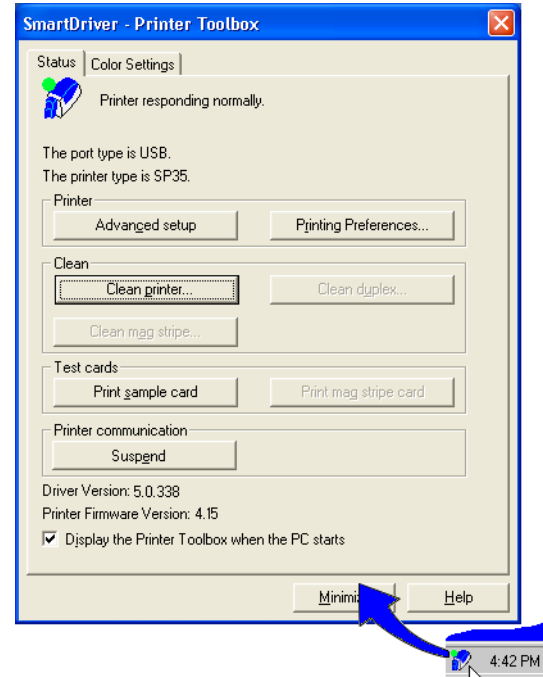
SmartDriver - Printer Toolbox

Status | Color Settings

Printer responding normally.

The port type is USB.
The printer type is SP35.

Printer
Advanced setup | Printing Preferences...

Clean
Clean printer... | Clean duplex...
Clean mag stripe...

Test cards
Print sample card | Print mag stripe card

Printer communication
Suspend

Driver Version: 5.0.338
Printer Firmware Version: 4.15
Display the Printer Toolbox when the PC starts

Minimi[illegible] | Help

4:42 PM